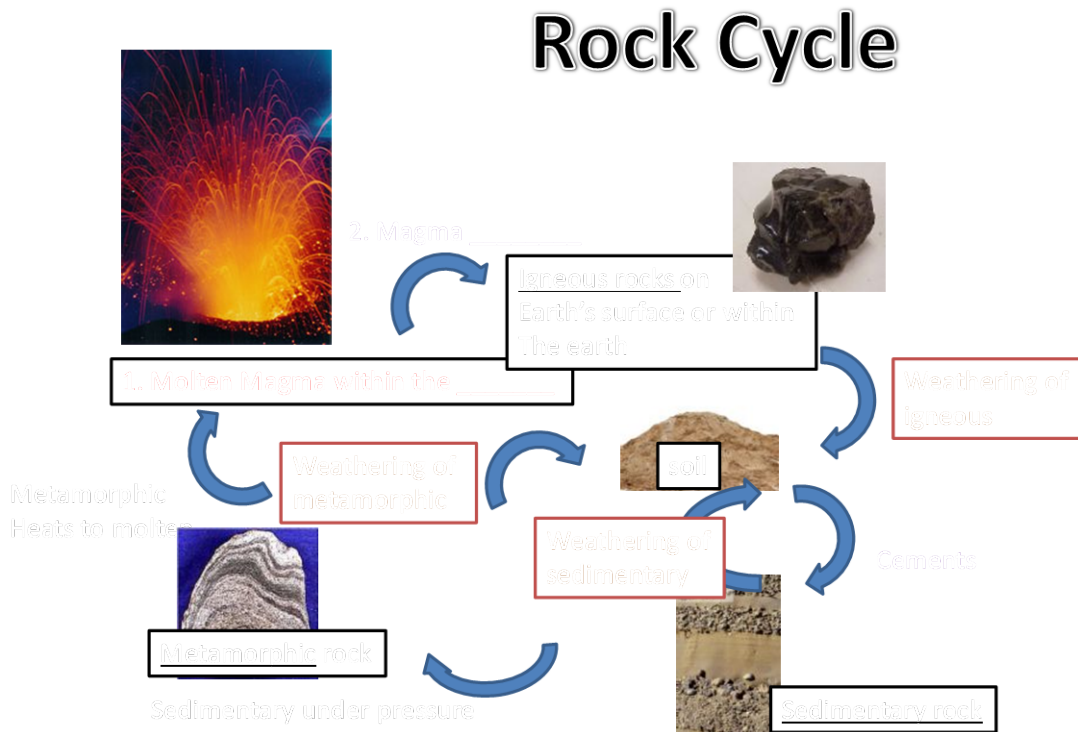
Rock Cycle

2. Magma ________

Igneous rocks on Earth's surface or within The earth

1. Molten Magma within the ________

Weathering of Igneous

soil

Weathering of metamorphic

Metamorphic Heats to molten

Weathering of sedimentary

Cements

Metamorphic rock

Sedimentary under pressure

Sedimentary rock